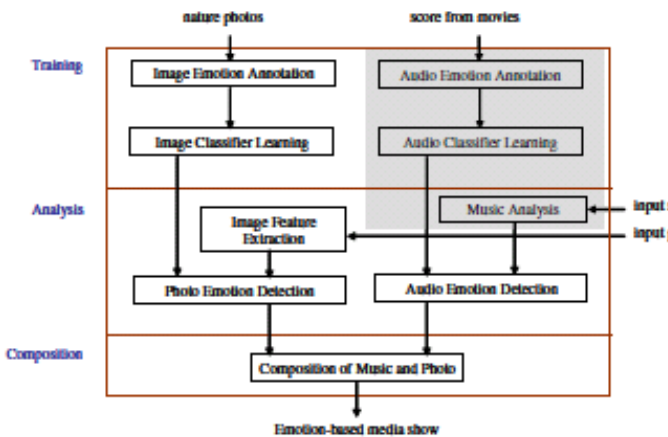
nature photos

score from movies

Training

Image Emotion Annotation

Audio Emotion Annotation

Image Classifier Learning

Audio Classifier Learning

Analysis

Image Feature Extraction

Music Analysis

input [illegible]

input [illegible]

Photo Emotion Detection

Audio Emotion Detection

Composition

Composition of Music and Photo

Emotion-based media show